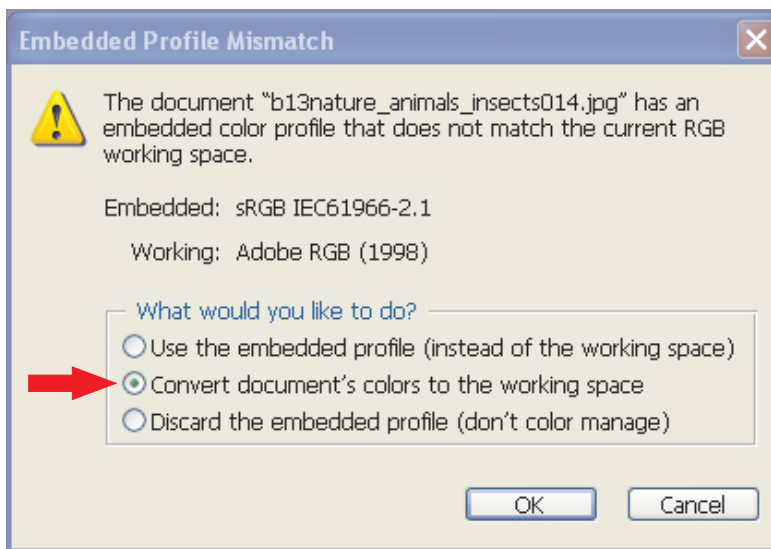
Embedded Profile Mismatch

The document "b13nature_animals_insects014.jpg" has an embedded color profile that does not match the current RGB working space.

Embedded: sRGB IEC61966-2.1

Working: Adobe RGB (1998)

What would you like to do?

Use the embedded profile (instead of the working space)

Convert document's colors to the working space

Discard the embedded profile (don't color manage)

OK

Cancel